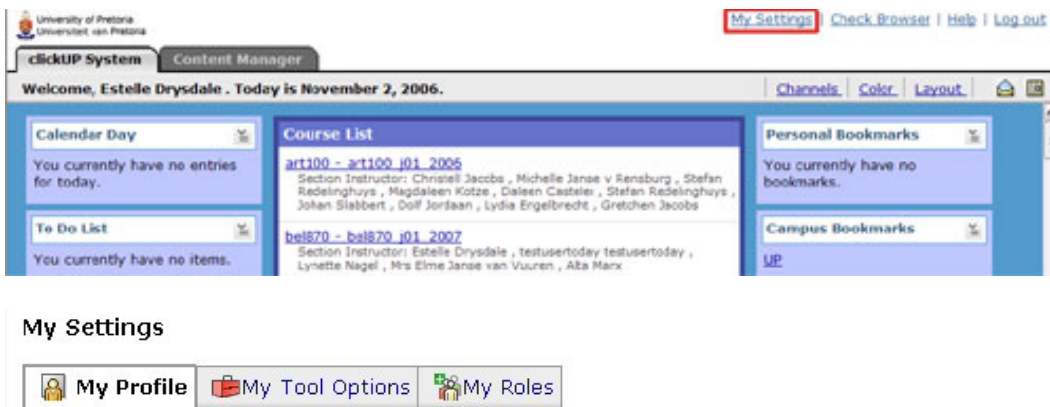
University of Pretoria
Universiteit van Pretoria

My Settings | Check Browser | Help | Log out

clickUP System
Content Manager

Welcome, Estelle Drysdale . Today is November 2, 2006.

Channels | Color | Layout

Calendar Day

You currently have no entries for today.

To Do List

You currently have no items.

Course List

art100 - art100_j01_2006
Section Instructor: Christell Jacobs , Michelle Janse v Rensburg , Stefan Redelinghuys , Magdaleen Kotze , Daleen Castelei , Stefan Redelinghuys , Johan Slabbert , Dolf Jordaan , Lydia Engelbrecht , Gretchen Jacobs

bel870 - bel870_j01_2007
Section Instructor: Estelle Drysdale , testusertoday testusertoday , Lynette Nagel , Mrs Elme Janse van Vuuren , Alta Marx

Personal Bookmarks

You currently have no bookmarks.

Campus Bookmarks

UP

My Settings

My Profile
My Tool Options
My Roles